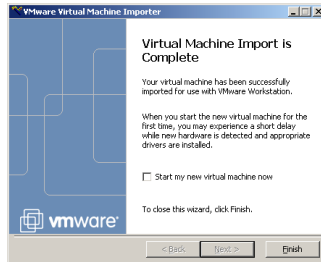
VMware Virtual Machine Importer

Virtual Machine Import is Complete

Your virtual machine has been successfully imported for use with VMware Workstation.

When you start the new virtual machine for the first time, you may experience a short delay while new hardware is detected and appropriate drivers are installed.

Start my new virtual machine now

To close this wizard, click Finish.

vmware

< Back

Next >

Finish